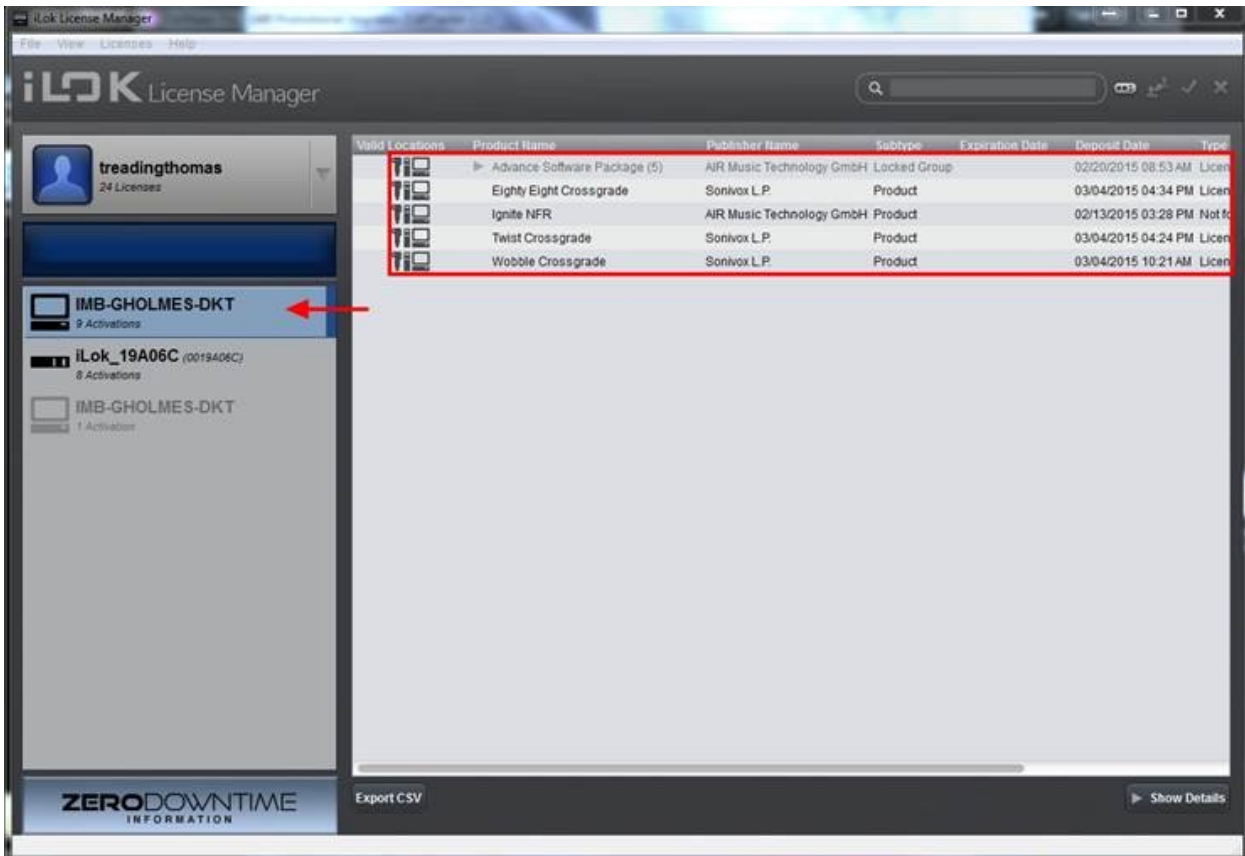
iLok License Manager

File View Licenses Help

iLOK License Manager

treadingthomas
24 Licenses

IMB-GHOLMES-DKT
9 Activations

iLok_19A06C (0019A06C)
8 Activations

IMB-GHOLMES-DKT
1 Activation

ZERODOWNTIME INFORMATION

| Valid Locations | Product Name | Publisher Name | Subtype | Expiration Date | Deposit Date | Type |
|---|---|---|---|---|---|---|
| | Advance Software Package (5) | AIR Music Technology GmbH | Locked Group | | 02/20/2015 08:53 AM | Licen |
| | Eighty Eight Crossgrade | Sonivox L.P. | Product | | 03/04/2015 04:34 PM | Licen |
| | Ignite NFR | AIR Music Technology GmbH | Product | | 02/13/2015 03:28 PM | Not fo |
| | Twist Crossgrade | Sonivox L.P. | Product | | 03/04/2015 04:24 PM | Licen |
| | Wobble Crossgrade | Sonivox L.P. | Product | | 03/04/2015 10:21 AM | Licen |

Export CSV

Show Details